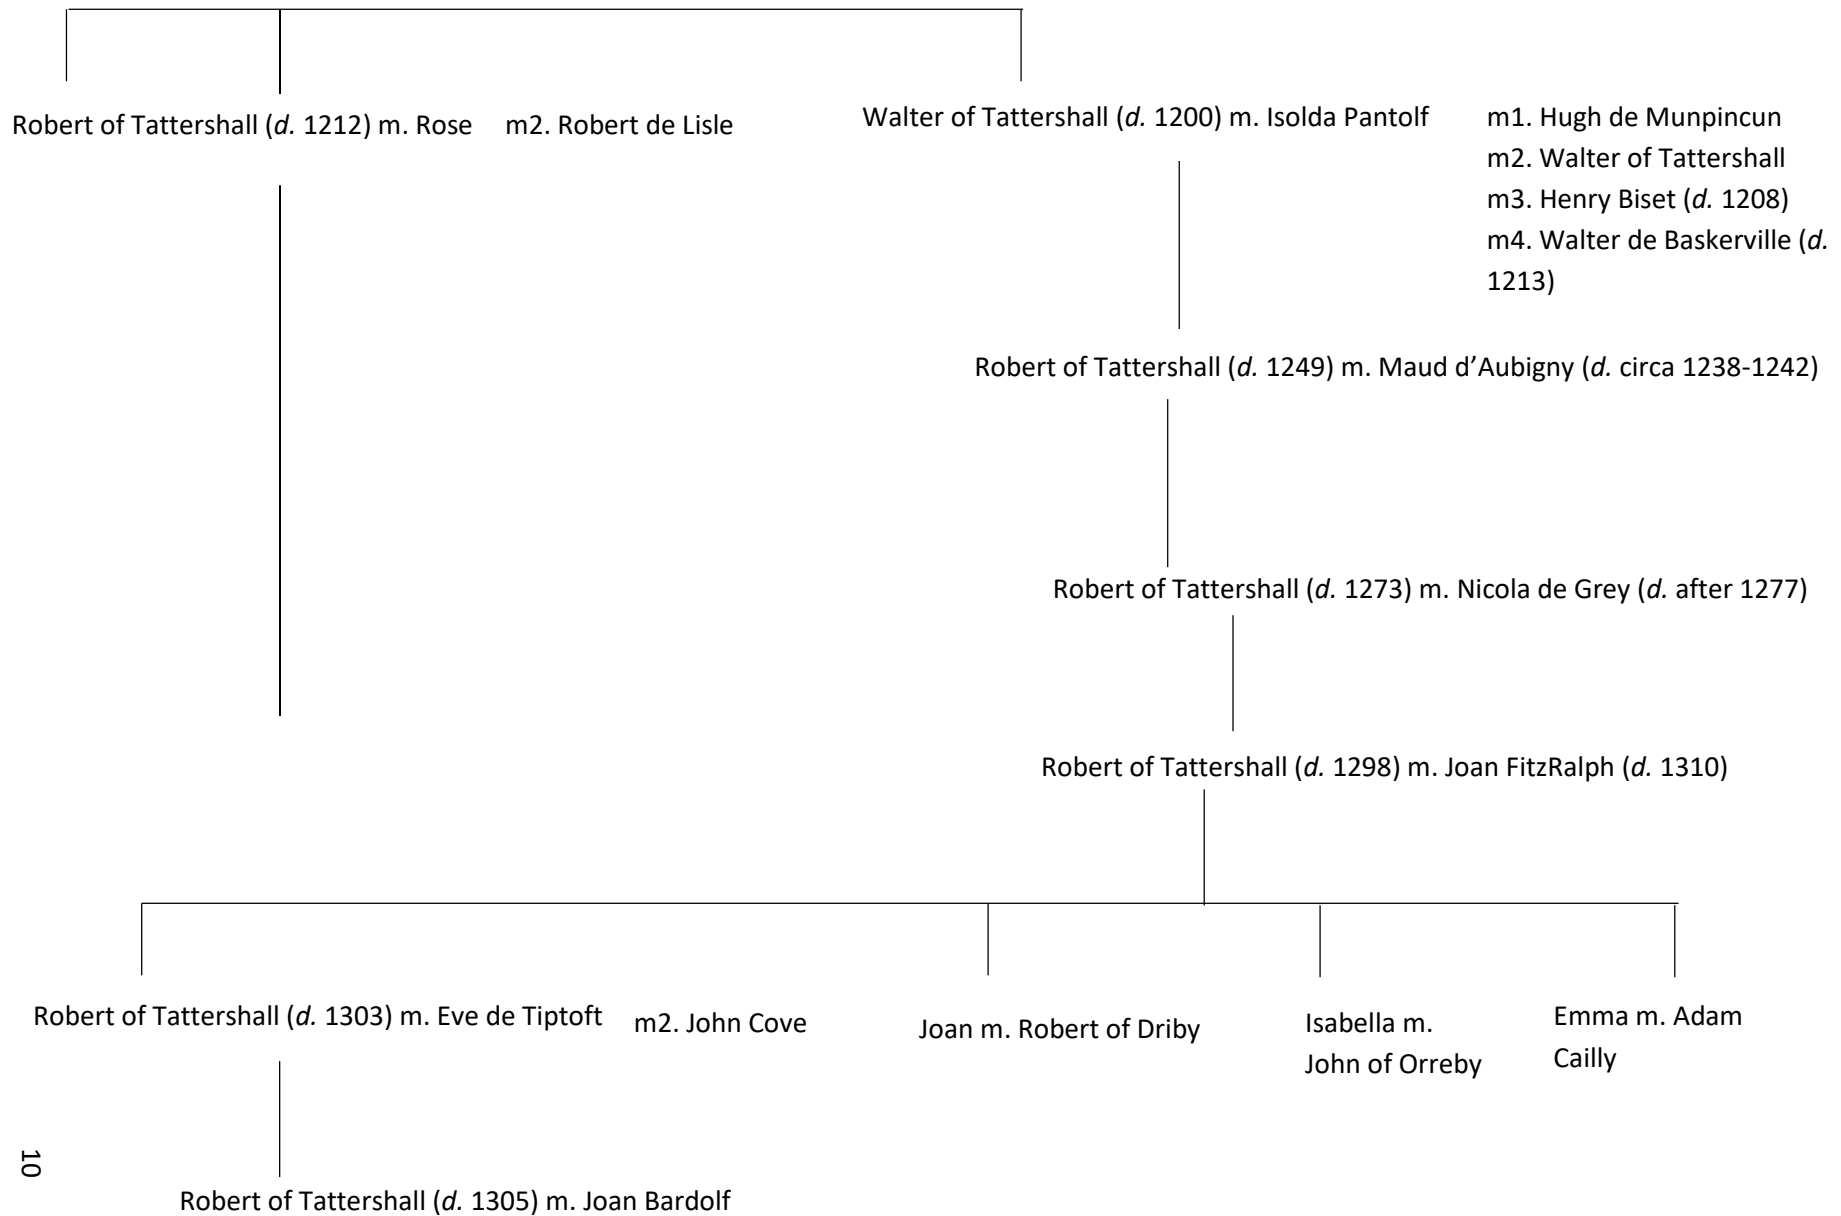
Robert of Tattershall (*d.* 1212) m. Rose m2. Robert de Lisle

Walter of Tattershall (*d.* 1200) m. Isolda Pantolf

m1. Hugh de Munpincun
m2. Walter of Tattershall
m3. Henry Biset (*d.* 1208)
m4. Walter de Baskerville (*d.* 1213)

Robert of Tattershall (*d.* 1249) m. Maud d'Aubigny (*d.* circa 1238-1242)

Robert of Tattershall (*d.* 1273) m. Nicola de Grey (*d.* after 1277)

Robert of Tattershall (*d.* 1298) m. Joan FitzRalph (*d.* 1310)

Robert of Tattershall (*d.* 1303) m. Eve de Tiptoft m2. John Cove

Joan m. Robert of Driby

Isabella m. John of Orreby

Emma m. Adam Cailly

10

Robert of Tattershall (*d.* 1305) m. Joan Bardolf